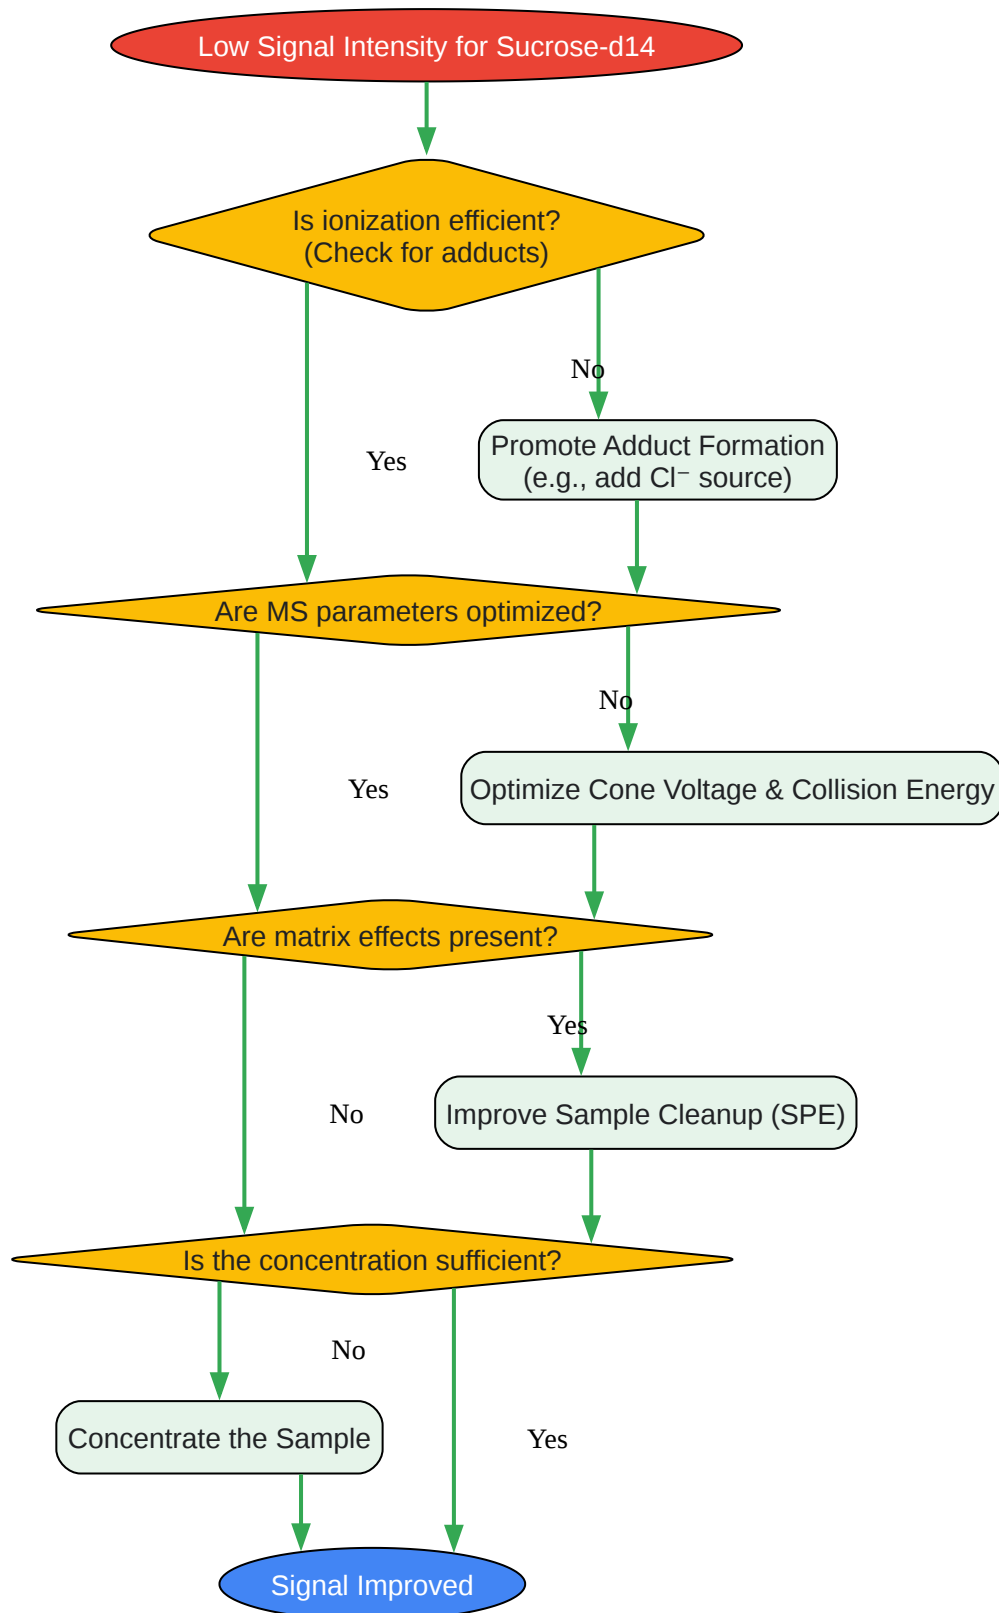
Low Signal Intensity for Sucrose-d14

Is ionization efficient?
(Check for adducts)

No

Promote Adduct Formation
(e.g., add Cl⁻ source)

Yes

Are MS parameters optimized?

No

Yes

Optimize Cone Voltage & Collision Energy

Are matrix effects present?

Yes

No

Improve Sample Cleanup (SPE)

Is the concentration sufficient?

No

Concentrate the Sample

Yes

Signal Improved